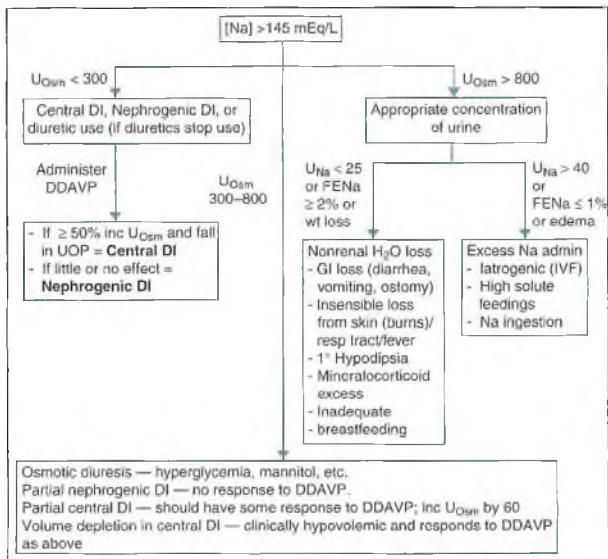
[Na] >145 mEq/L

$U_{Osm}$ < 300

Central DI, Nephrogenic DI, or diuretic use (if diuretics stop use)

Administer DDAVP

- If ≥ 50% inc $U_{Osm}$ and fall in UOP = **Central DI**
- If little or no effect = **Nephrogenic DI**

$U_{Osm}$ 300–800

$U_{Osm}$ > 800

Appropriate concentration of urine

$U_{Na}$ < 25 or FENa ≥ 2% or wt loss

$U_{Na}$ > 40 or FENa ≤ 1% or edema

Nonrenal $H_2O$ loss
- GI loss (diarrhea, vomiting, ostomy)
- Insensible loss from skin (burns)/ resp tract/fever
- 1° Hypodipsia
- Mineralocorticoid excess
- Inadequate
- breastfeeding

Excess Na admin
- Iatrogenic (IVF)
- High solute feedings
- Na ingestion

Osmotic diuresis — hyperglycemia, mannitol, etc.
Partial nephrogenic DI — no response to DDAVP.
Partial central DI — should have some response to DDAVP; inc $U_{Osm}$ by 60
Volume depletion in central DI — clinically hypovolemic and responds to DDAVP as above